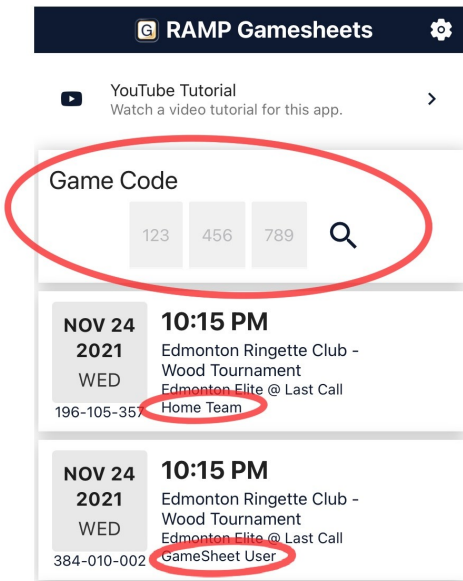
G RAMP Gamesheets

YouTube Tutorial
Watch a video tutorial for this app.

Game Code
123 456 789

NOV 24
2021
WED
196-105-357

10:15 PM
Edmonton Ringette Club - Wood Tournament
Edmonton Elite @ Last Call
Home Team

NOV 24
2021
WED
384-010-002

10:15 PM
Edmonton Ringette Club - Wood Tournament
Edmonton Elite @ Last Call
GameSheet User